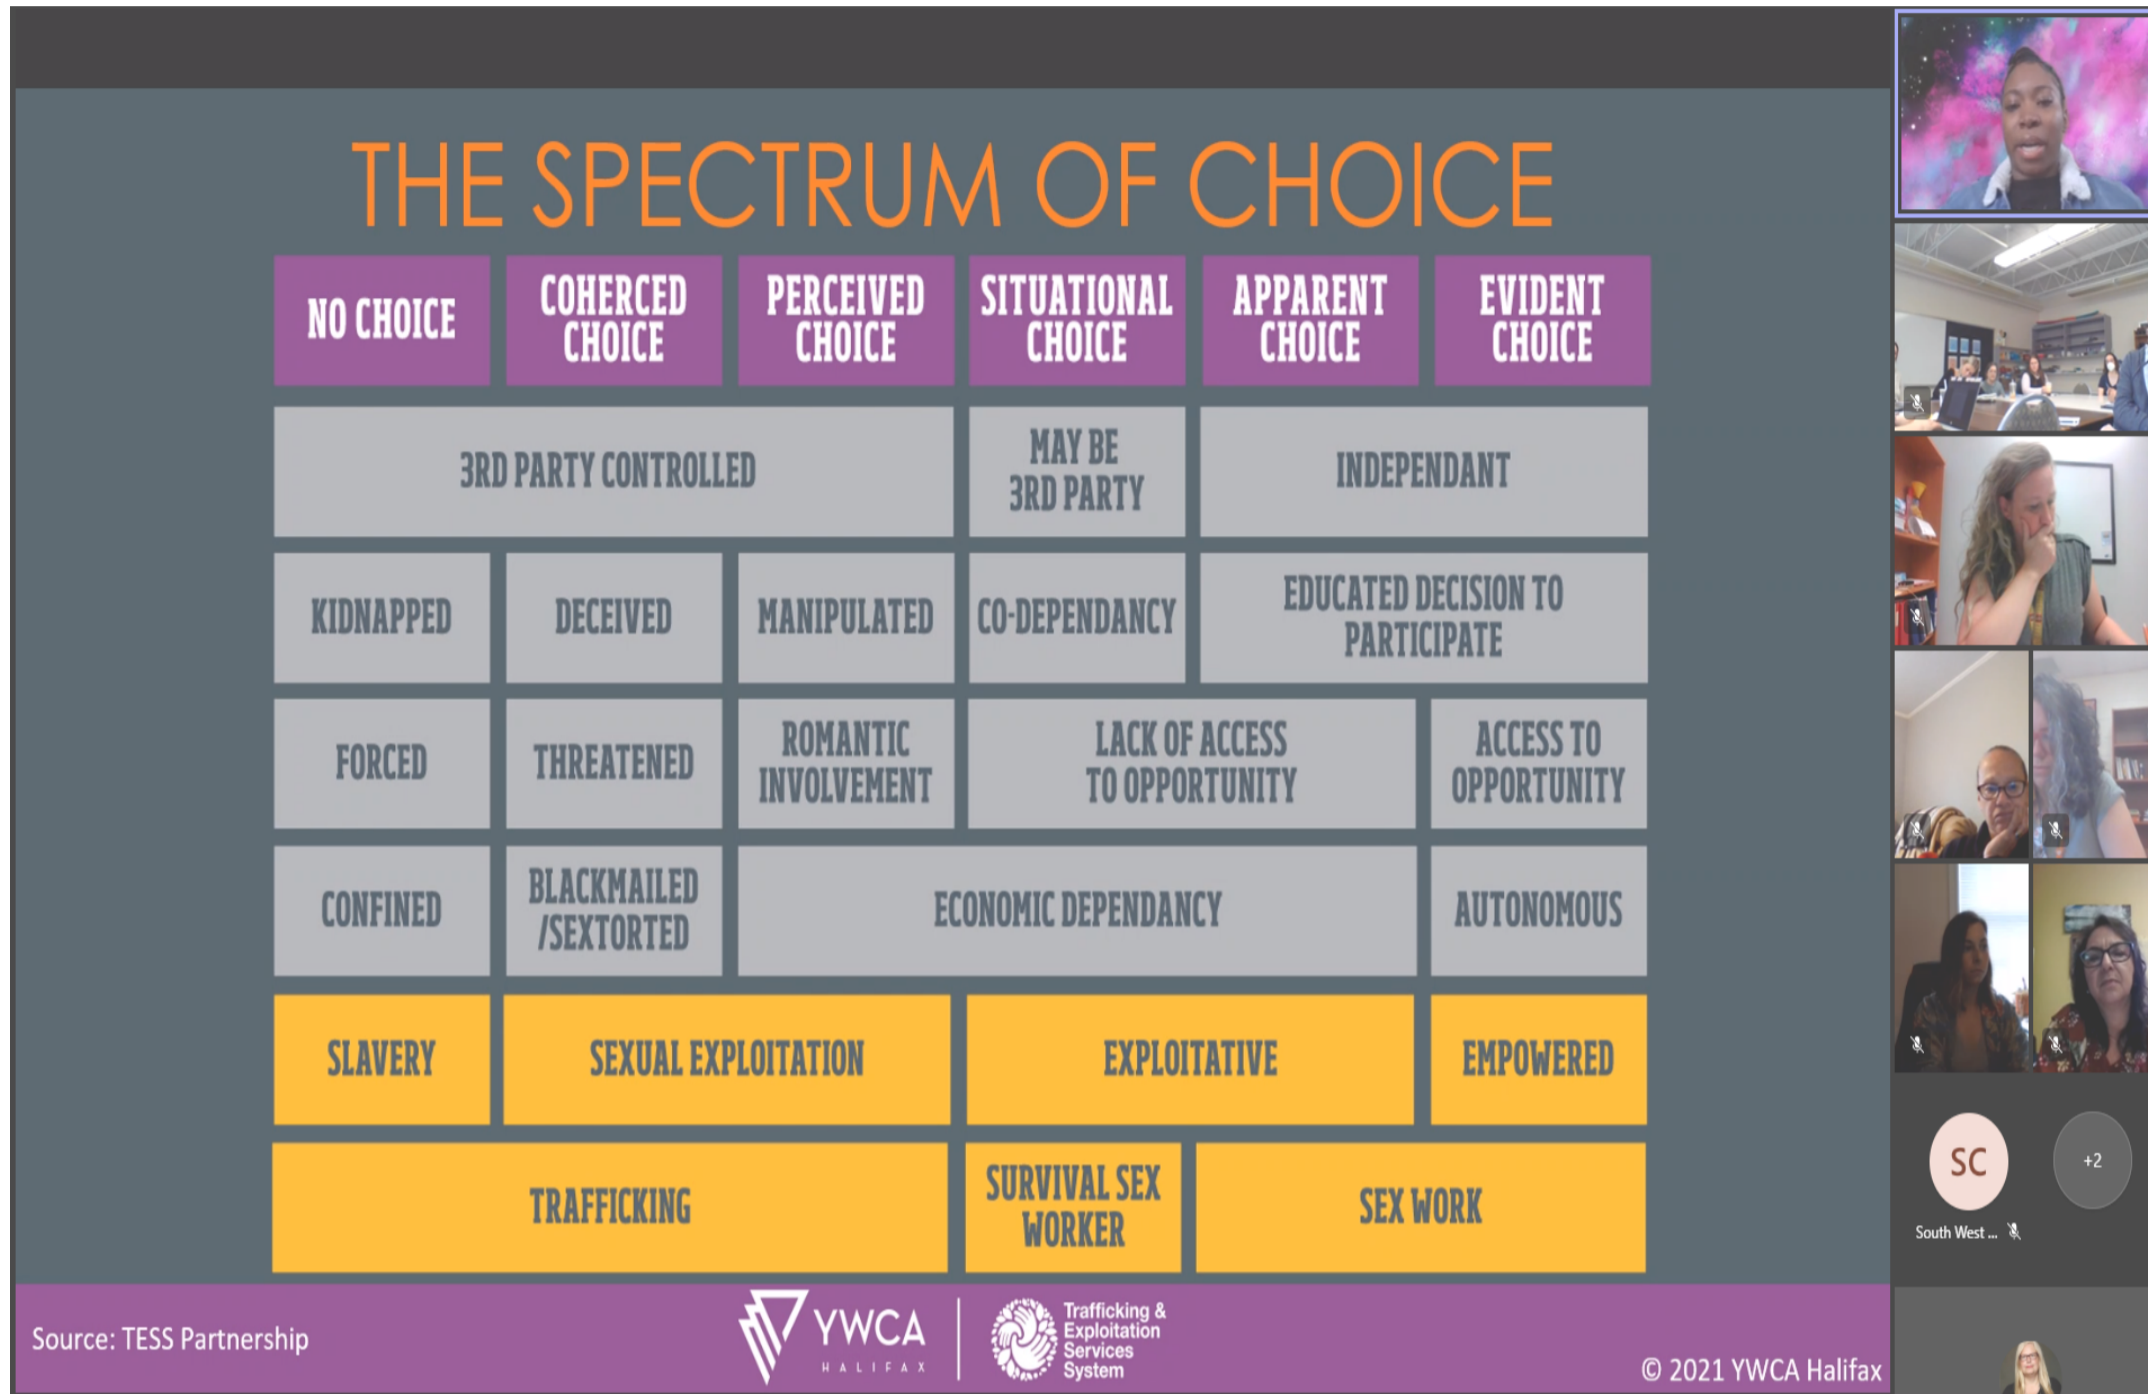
THE SPECTRUM OF CHOICE

| NO CHOICE | COHERCED CHOICE | PERCEIVED CHOICE | SITUATIONAL CHOICE | APPARENT CHOICE | EVIDENT CHOICE |
|---|---|---|---|---|---|
| 3RD PARTY CONTROLLED | | | MAY BE 3RD PARTY | INDEPENDANT | |
| KIDNAPPED | DECEIVED | MANIPULATED | CO-DEPENDANCY | EDUCATED DECISION TO PARTICIPATE | |
| FORCED | THREATENED | ROMANTIC INVOLVEMENT | LACK OF ACCESS TO OPPORTUNITY | | ACCESS TO OPPORTUNITY |
| CONFINED | BLACKMAILED /SEXTORTED | ECONOMIC DEPENDANCY | | | AUTONOMOUS |
| SLAVERY | SEXUAL EXPLOITATION | | EXPLOITATIVE | | EMPOWERED |
| TRAFFICKING | | | SURVIVAL SEX WORKER | SEX WORK | |

Source: TESS Partnership

YWCA HALIFAX

Trafficking & Exploitation Services System

© 2021 YWCA Halifax

SC

+2

South West ...